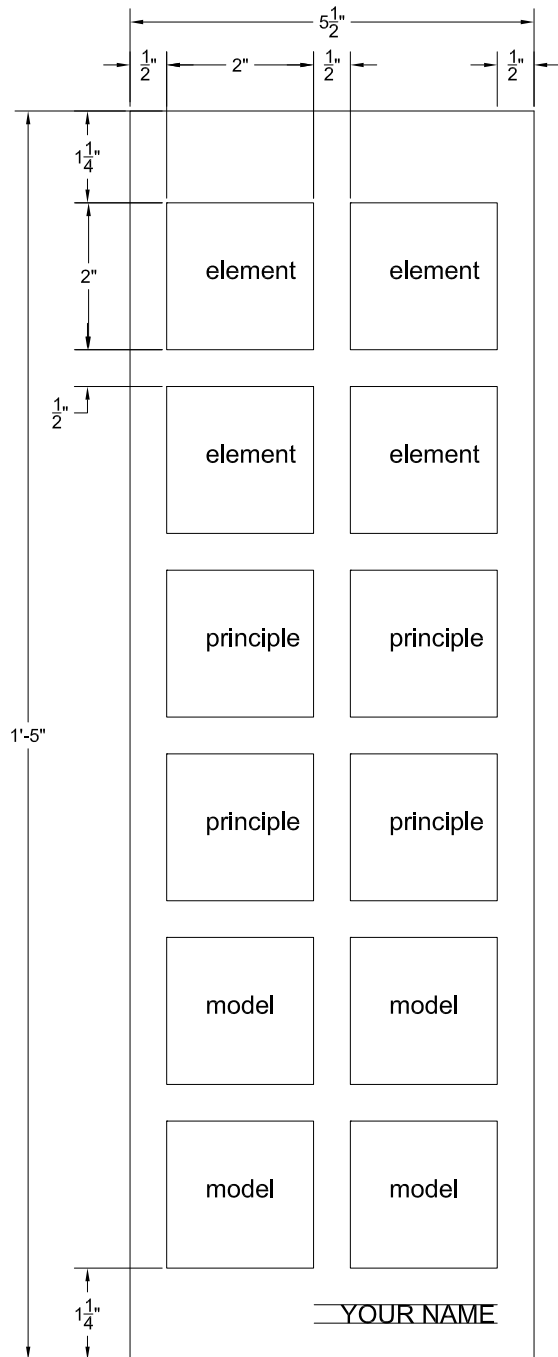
$5\frac{1}{2}$"

$\frac{1}{2}$" 2" $\frac{1}{2}$" $\frac{1}{2}$"

$1\frac{1}{4}$"

2"

$\frac{1}{2}$"

1'-5"

element element

element element

principle principle

principle principle

model model

model model

$1\frac{1}{4}$"

YOUR NAME